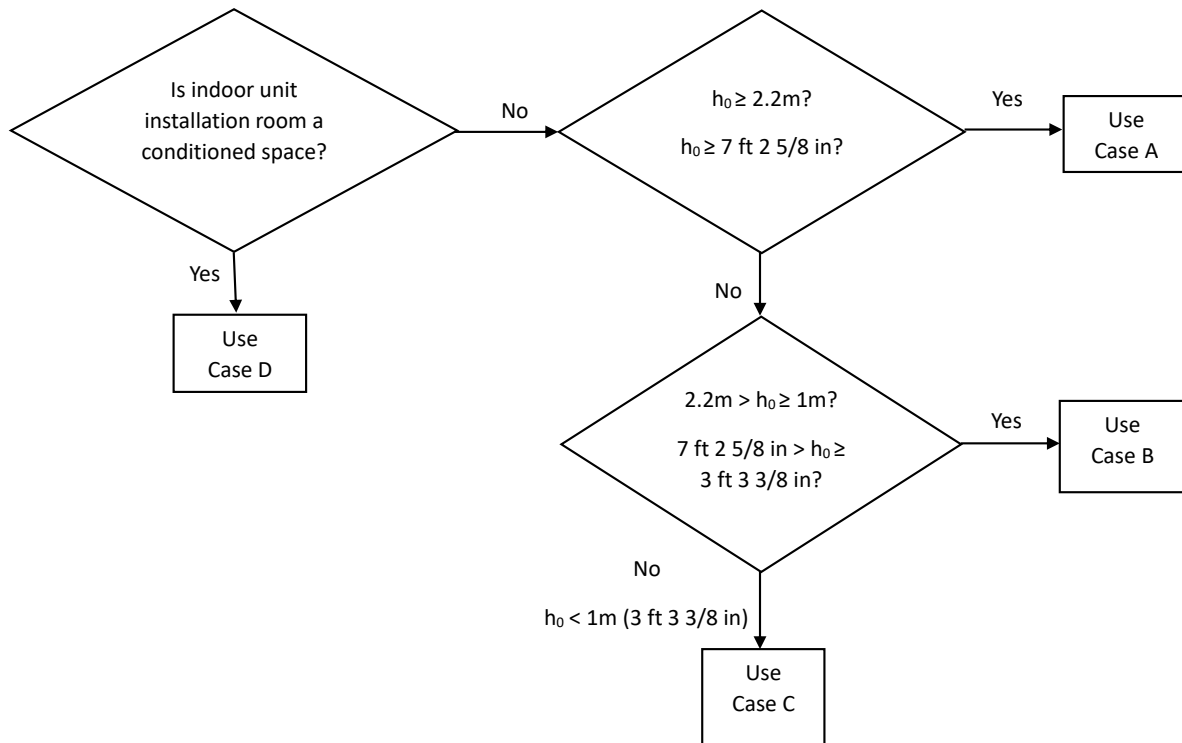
Is indoor unit installation room a conditioned space?

No

$h_0 \geq 2.2m$?

$h_0 \geq 7$ ft 2 5/8 in?

Yes

Use Case A

Yes

Use Case D

No

$2.2m > h_0 \geq 1m$?

7 ft 2 5/8 in $> h_0 \geq$ 3 ft 3 3/8 in?

Yes

Use Case B

No

$h_0 < 1m$ (3 ft 3 3/8 in)

Use Case C